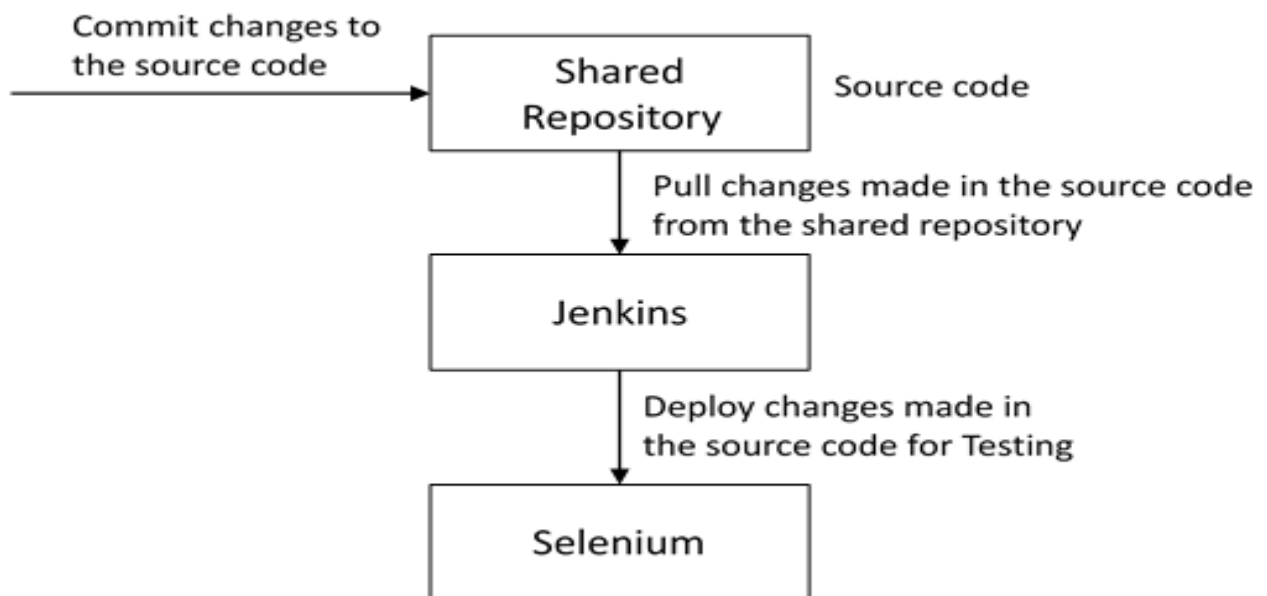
Commit changes to the source code

Shared Repository

Source code

Pull changes made in the source code from the shared repository

Jenkins

Deploy changes made in the source code for Testing

Selenium